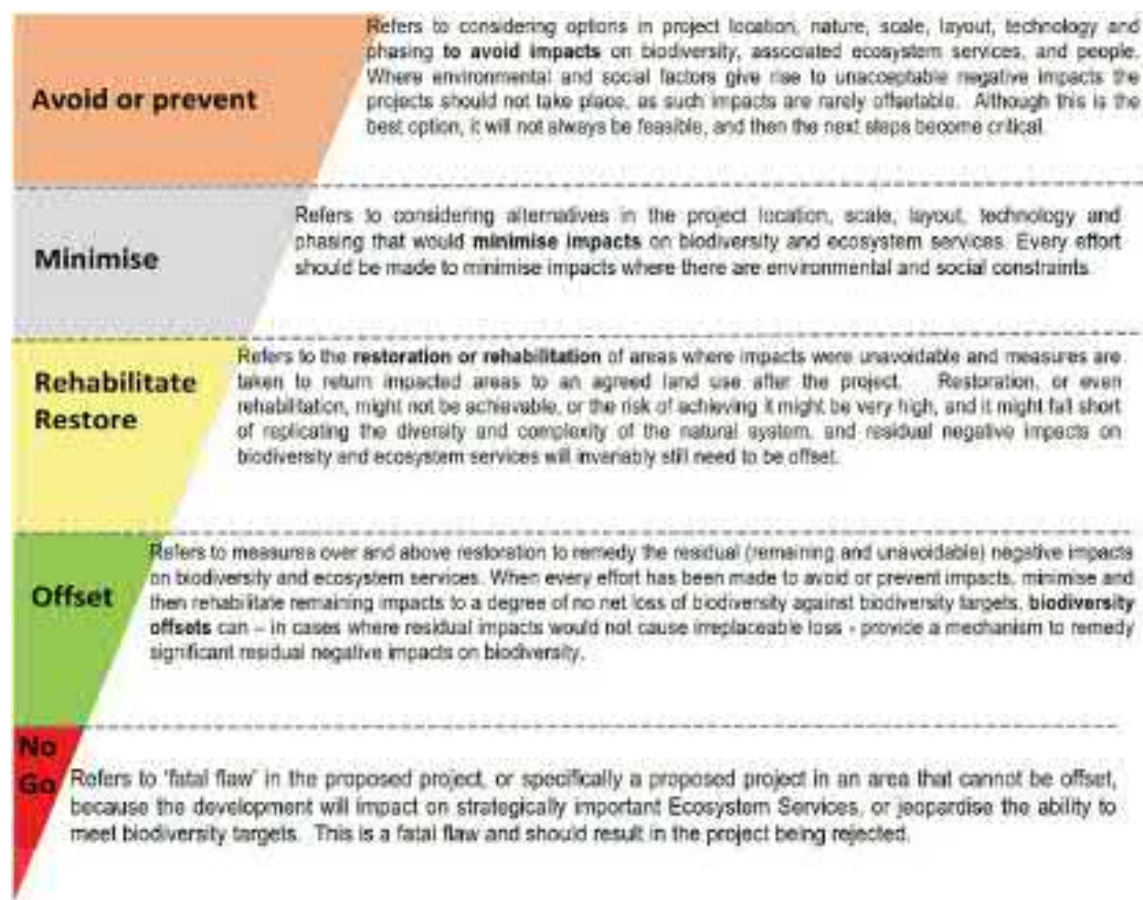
Avoid or prevent

Refers to considering options in project location, nature, scale, layout, technology and phasing **to avoid impacts** on biodiversity, associated ecosystem services, and people. Where environmental and social factors give rise to unacceptable negative impacts the projects should not take place, as such impacts are rarely offsetable. Although this is the best option, it will not always be feasible, and then the next steps become critical.

Minimise

Refers to considering alternatives in the project location, scale, layout, technology and phasing that would **minimise impacts** on biodiversity and ecosystem services. Every effort should be made to minimise impacts where there are environmental and social constraints.

Rehabilitate Restore

Refers to the **restoration or rehabilitation** of areas where impacts were unavoidable and measures are taken to return impacted areas to an agreed land use after the project. Restoration, or even rehabilitation, might not be achievable, or the risk of achieving it might be very high, and it might fall short of replicating the diversity and complexity of the natural system, and residual negative impacts on biodiversity and ecosystem services will invariably still need to be offset.

Offset

Refers to measures over and above restoration to remedy the residual (remaining and unavoidable) negative impacts on biodiversity and ecosystem services. When every effort has been made to avoid or prevent impacts, minimise and then rehabilitate remaining impacts to a degree of no net loss of biodiversity against biodiversity targets, **biodiversity offsets** can – in cases where residual impacts would not cause irreplaceable loss - provide a mechanism to remedy significant residual negative impacts on biodiversity.

No Go

Refers to 'fatal flaw' in the proposed project, or specifically a proposed project in an area that cannot be offset, because the development will impact on strategically important Ecosystem Services, or jeopardise the ability to meet biodiversity targets. This is a fatal flaw and should result in the project being rejected.